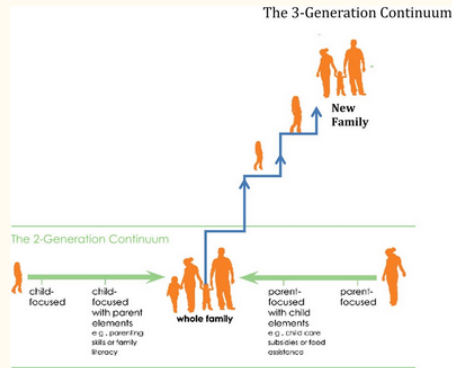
The 3-Generation Continuum

New Family

The 2-Generation Continuum

child-focused

child-focused with parent elements e.g., parenting skills or family literacy

whole family

parent-focused with child elements e.g., child care subsidies or food assistance

parent-focused